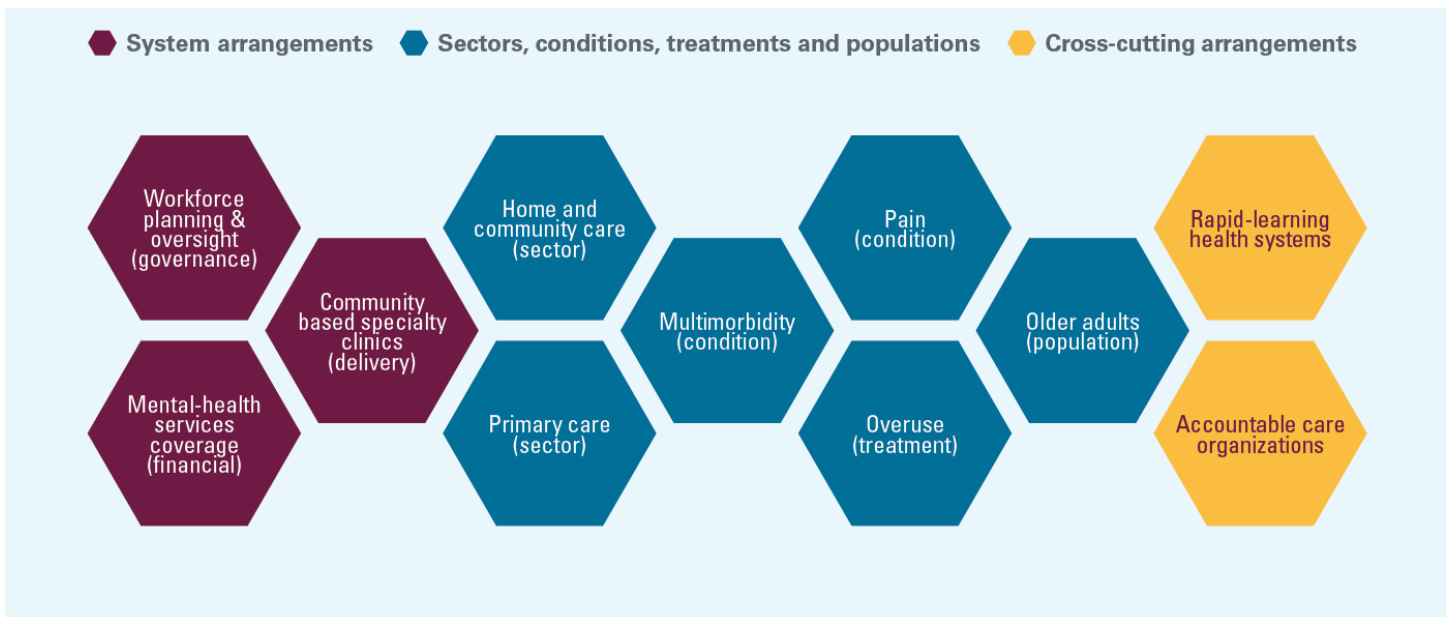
System arrangements
Sectors, conditions, treatments and populations
Cross-cutting arrangements

Workforce planning & oversight (governance)

Mental-health services coverage (financial)

Community based specialty clinics (delivery)

Home and community care (sector)

Primary care (sector)

Multimorbidity (condition)

Pain (condition)

Overuse (treatment)

Older adults (population)

Rapid-learning health systems

Accountable care organizations